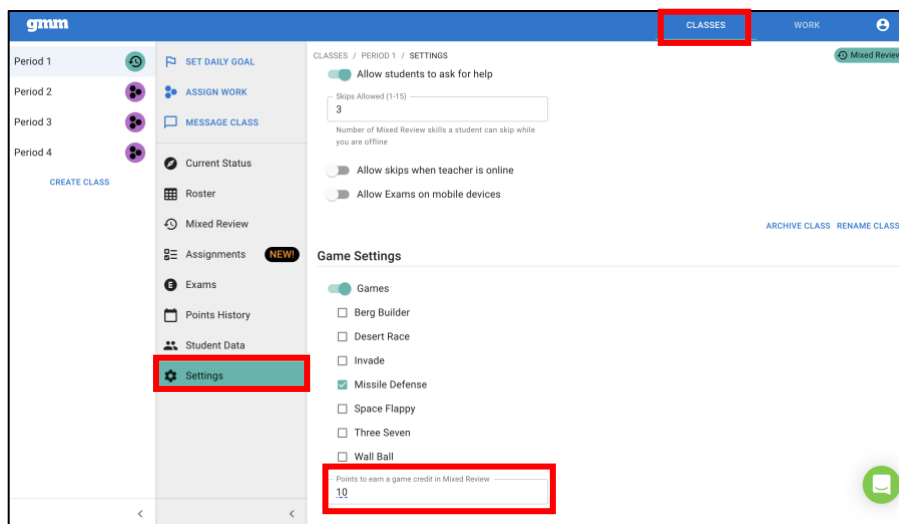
gmm

CLASSES WORK

Period 1
Period 2
Period 3
Period 4

CREATE CLASS

SET DAILY GOAL
ASSIGN WORK
MESSAGE CLASS

Current Status
Roster
Mixed Review
Assignments NEW!
Exams
Points History
Student Data
Settings

CLASSES / PERIOD 1 / SETTINGS

Mixed Review

Allow students to ask for help

Skips Allowed (1-15)
3

Number of Mixed Review skills a student can skip while you are offline

Allow skips when teacher is online

Allow Exams on mobile devices

ARCHIVE CLASS RENAME CLASS

Game Settings

Games
Berg Builder
Desert Race
Invade
Missile Defense
Space Flappy
Three Seven
Wall Ball

Points to earn a game credit in Mixed Review
10